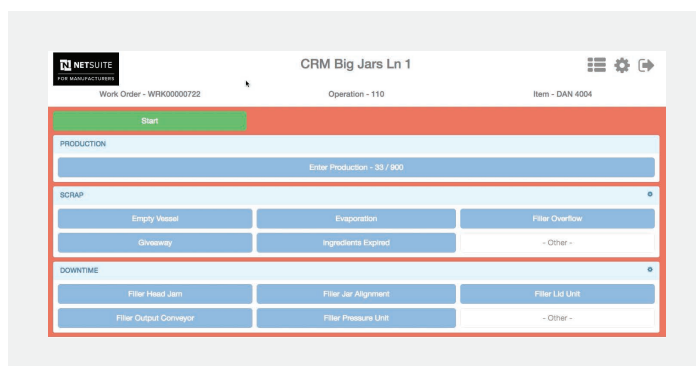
N NETSUITE FOR MANUFACTURERS

CRM Big Jars Ln 1

Work Order - WRK00000722

Operation - 110

Item - DAN 4004

Start

PRODUCTION

Enter Production - 33 / 900

SCRAP

Empty Vessel

Evaporation

Filler Overflow

Giveaway

Ingredients Expired

- Other -

DOWNTIME

Filler Head Jam

Filler Jar Alignment

Filler Lid Unit

Filler Output Conveyor

Filler Pressure Unit

- Other -